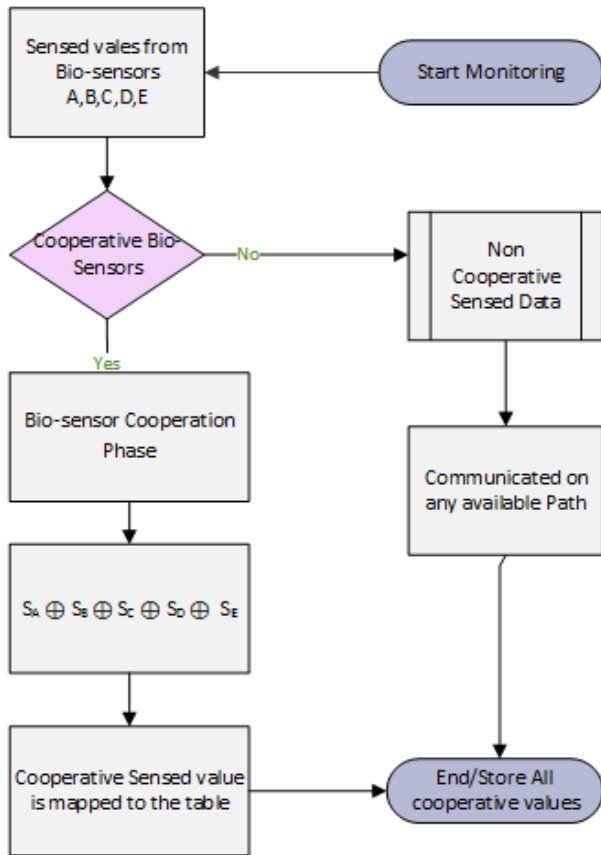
Sensed vales from Bio-sensors A,B,C,D,E

Start Monitoring

Cooperative Bio-Sensors

No

Non Cooperative Sensed Data

Yes

Bio-sensor Cooperation Phase

Communicated on any available Path

$S_A \oplus S_B \oplus S_C \oplus S_D \oplus S_E$

Cooperative Sensed value is mapped to the table

End/Store All cooperative values